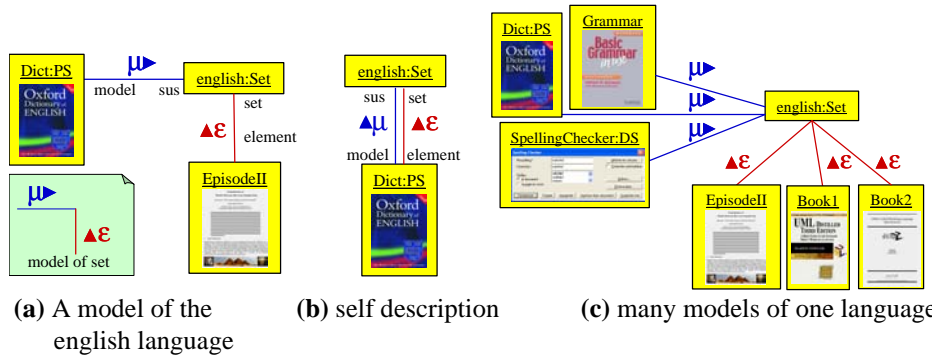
Dict:PS

Oxford Dictionary of ENGLISH

μ▶

model

sus

english:Set

set

▲ε

element

EpisodeII

μ▶

▲ε

model of set

english:Set

sus

set

▲μ

▲ε

model

element

Dict:PS

Oxford Dictionary of ENGLISH

Dict:PS

Oxford Dictionary of ENGLISH

Grammar

Basic Grammar in use

μ▶

μ▶

μ▶

english:Set

SpellingChecker:DS

▲ε

▲ε

▲ε

EpisodeII

Book1

UML DISTILLED THIRD EDITION

Book2

**(a)** A model of the english language

**(b)** self description

**(c)** many models of one language